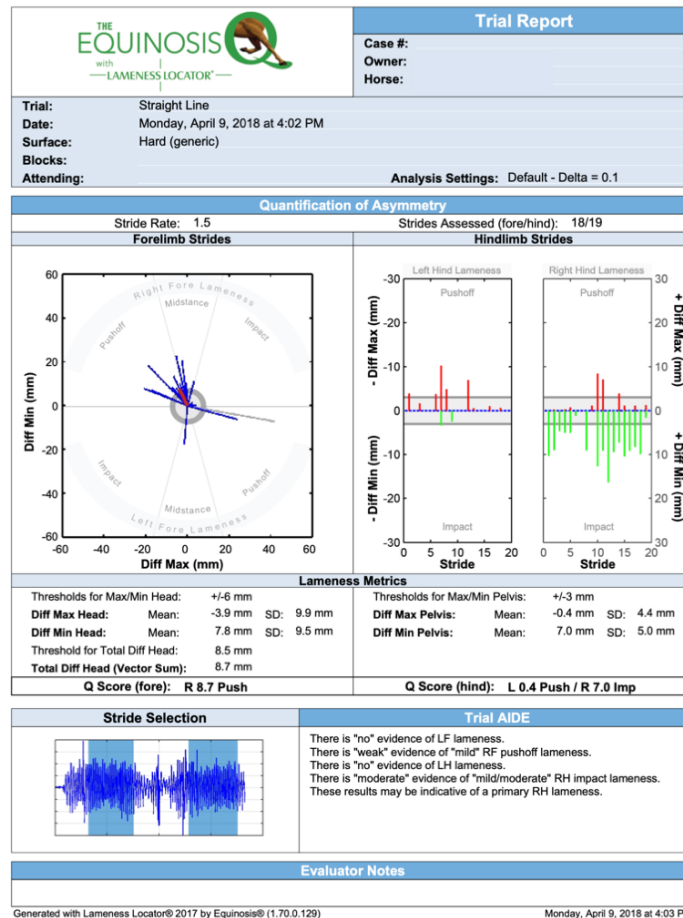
THE EQUINOSIS with LAMENESS LOCATOR®

Trial Report

Case #:
Owner:
Horse:

Trial: Straight Line
Date: Monday, April 9, 2018 at 4:02 PM
Surface: Hard (generic)
Blocks:
Attending:
Analysis Settings: Default - Delta = 0.1

Quantification of Asymmetry

Stride Rate: 1.5
Strides Assessed (fore/hind): 18/19

Forelimb Strides

Right Fore Lameness
Midstance
Impact
Pushoff
Impact
Pushoff
Midstance
Left Fore Lameness

60
40
20
0
-20
-40
-60
Diff Min (mm)
-60 -40 -20 0 20 40 60
Diff Max (mm)

Hindlimb Strides

Left Hind Lameness
Pushoff
Impact
Right Hind Lameness
Pushoff
Impact

-30 -20 -10 0
- Diff Max (mm)
0 10 20 30
- Diff Min (mm)
30 20 10 0
+ Diff Max (mm)
0 10 20 30
+ Diff Min (mm)
0 5 10 15 20
Stride
0 5 10 15 20
Stride

Lameness Metrics

Thresholds for Max/Min Head: +/-6 mm
Diff Max Head: Mean: -3.9 mm SD: 9.9 mm
Diff Min Head: Mean: 7.8 mm SD: 9.5 mm
Threshold for Total Diff Head: 8.5 mm
Total Diff Head (Vector Sum): 8.7 mm

Thresholds for Max/Min Pelvis: +/-3 mm
Diff Max Pelvis: Mean: -0.4 mm SD: 4.4 mm
Diff Min Pelvis: Mean: 7.0 mm SD: 5.0 mm

Q Score (fore): R 8.7 Push
Q Score (hind): L 0.4 Push / R 7.0 Imp

Stride Selection

Trial AIDE

There is "no" evidence of LF lameness.
There is "weak" evidence of "mild" RF pushoff lameness.
There is "no" evidence of LH lameness.
There is "moderate" evidence of "mild/moderate" RH impact lameness.
These results may be indicative of a primary RH lameness.

Evaluator Notes

Generated with Lameness Locator® 2017 by Equinosis® (1.70.0.129)
Monday, April 9, 2018 at 4:03 P